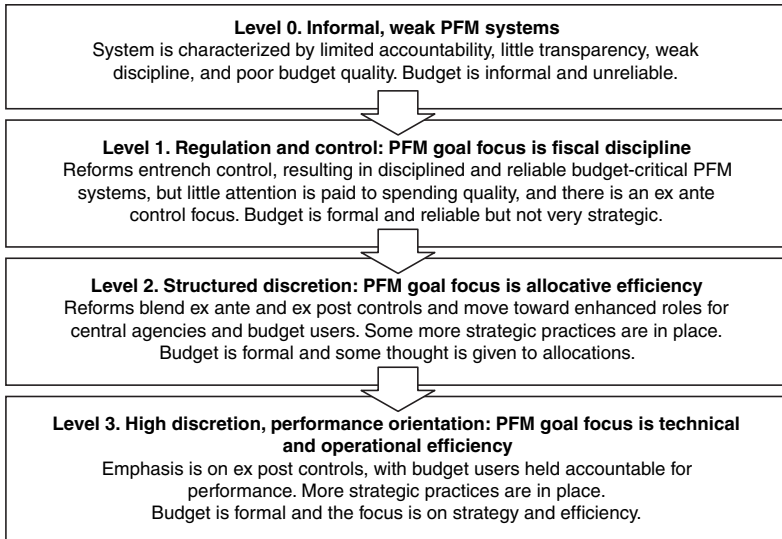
**Level 0. Informal, weak PFM systems**
System is characterized by limited accountability, little transparency, weak discipline, and poor budget quality. Budget is informal and unreliable.

**Level 1. Regulation and control: PFM goal focus is fiscal discipline**
Reforms entrench control, resulting in disciplined and reliable budget-critical PFM systems, but little attention is paid to spending quality, and there is an ex ante control focus. Budget is formal and reliable but not very strategic.

**Level 2. Structured discretion: PFM goal focus is allocative efficiency**
Reforms blend ex ante and ex post controls and move toward enhanced roles for central agencies and budget users. Some more strategic practices are in place. Budget is formal and some thought is given to allocations.

**Level 3. High discretion, performance orientation: PFM goal focus is technical and operational efficiency**
Emphasis is on ex post controls, with budget users held accountable for performance. More strategic practices are in place. Budget is formal and the focus is on strategy and efficiency.